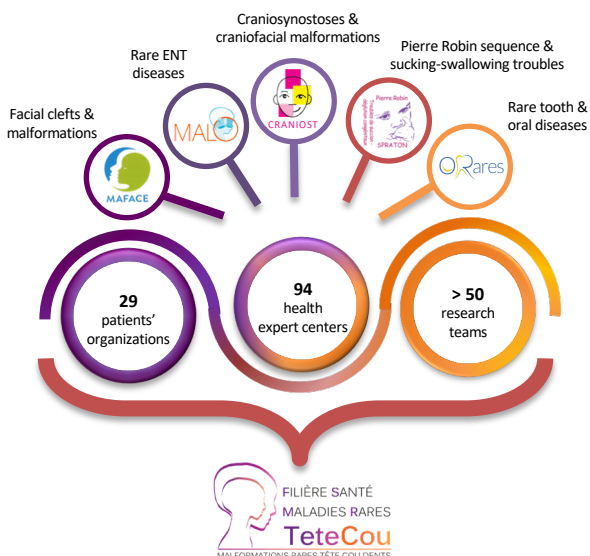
Facial clefts & malformations

MAFACE

Rare ENT diseases

MALO

Craniosynostoses & craniofacial malformations

CRANIOST

Pierre Robin sequence & sucking-swallowing troubles

Pierre Robin

SPRATON

Rare tooth & oral diseases

ORares

29
patients' organizations

94
health expert centers

> 50
research teams

FILIÈRE SANTÉ
MALADIES RARES
TeteCou
MALFORMATIONS RARES TÊTE COU DENTS